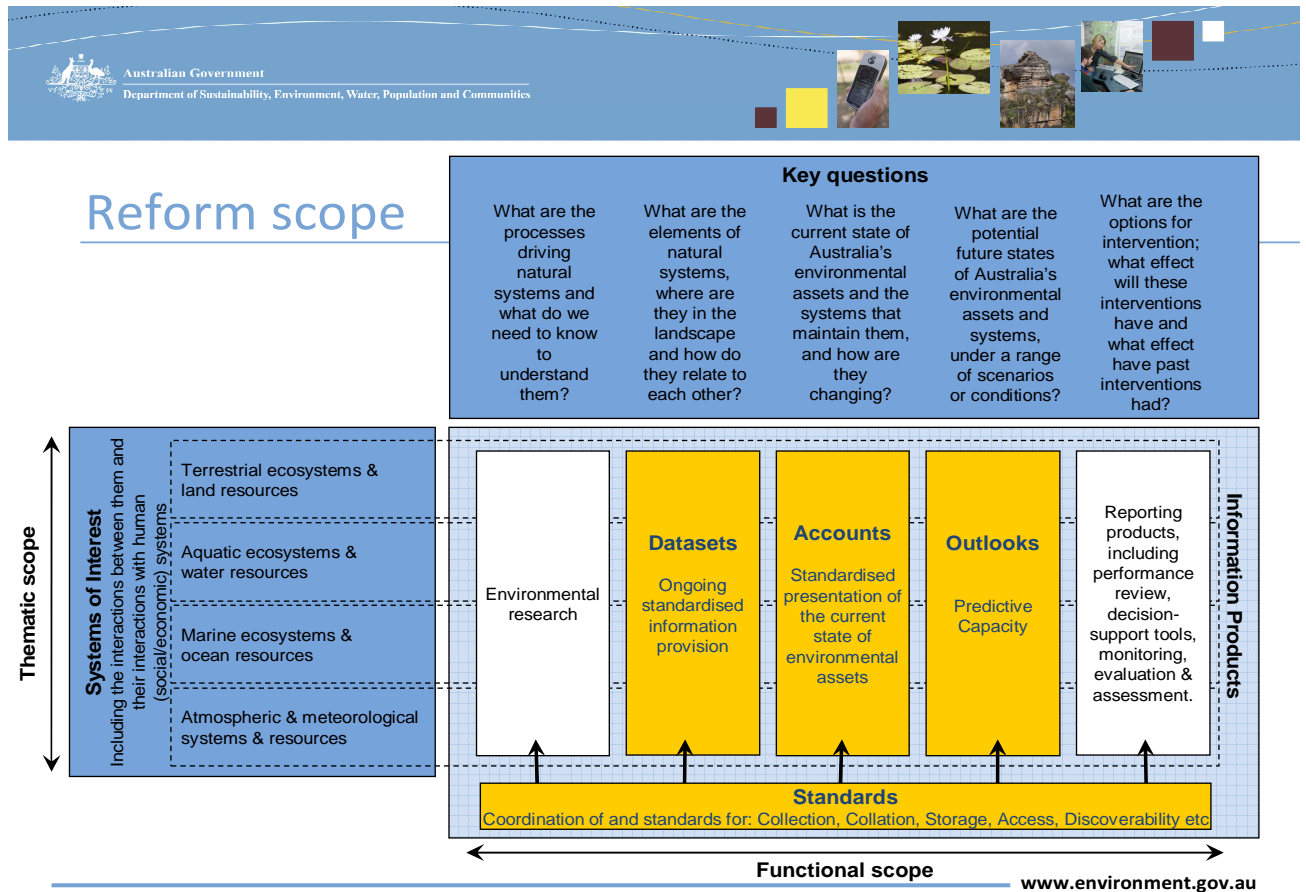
Australian Government
Department of Sustainability, Environment, Water, Population and Communities

Reform scope

Key questions

What are the processes driving natural systems and what do we need to know to understand them?

What are the elements of natural systems, where are they in the landscape and how do they relate to each other?

What is the current state of Australia's environmental assets and the systems that maintain them, and how are they changing?

What are the potential future states of Australia's environmental assets and systems, under a range of scenarios or conditions?

What are the options for intervention; what effect will these interventions have and what effect have past interventions had?

Thematic scope

Systems of Interest
Including the interactions between them and their interactions with human (social/economic) systems

Terrestrial ecosystems & land resources

Aquatic ecosystems & water resources

Marine ecosystems & ocean resources

Atmospheric & meteorological systems & resources

Environmental research

Datasets
Ongoing standardised information provision

Accounts
Standardised presentation of the current state of environmental assets

Outlooks
Predictive Capacity

Reporting products, including performance review, decision-support tools, monitoring, evaluation & assessment.

Information Products

Standards
Coordination of and standards for: Collection, Collation, Storage, Access, Discoverability etc

Functional scope

www.environment.gov.au